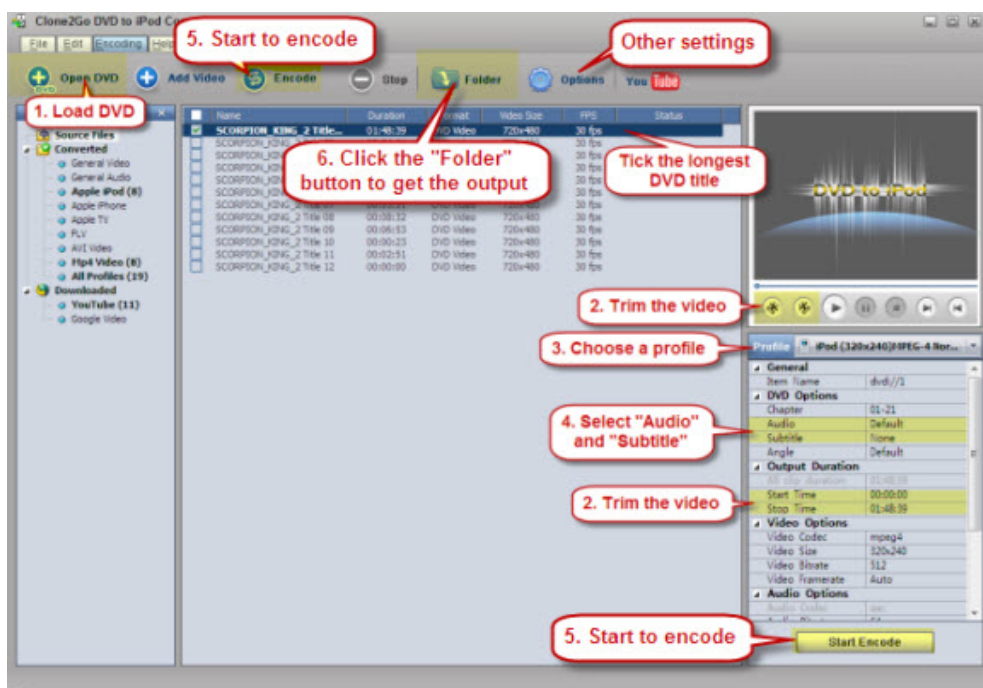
Clone2Go DVD to iPod Co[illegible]

File Edit Encoding Help

5. Start to encode

Other settings

Open DVD Add Video Encode Stop Folder Options YouTube

1. Load DVD

Source Files
Converted
General Video
General Audio
Apple iPod (8)
Apple iPhone
Apple TV
FLV
AVI Video
Mp4 Video (8)
All Profiles (19)
Downloaded
YouTube (11)
Google Video

| Name | Duration | Format | Video Size | FPS | Status |
|---|---|---|---|---|---|
| SCORPION_KING_2 Title... | 01:48:39 | DVD Video | 720x480 | 30 fps | |
| SCORPION_KIN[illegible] | | | | 30 fps | |
| SCORPION_KIN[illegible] | | | | 30 fps | |
| SCORPION_KIN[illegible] | | | | 30 fps | |
| SCORPION_KIN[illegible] | | | | 30 fps | |
| SCORPION_KIN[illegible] | | | | 30 fps | |
| SCORPION_KING_2 Title 08 | 00:00:32 | DVD Video | 720x480 | 30 fps | |
| SCORPION_KING_2 Title 09 | 00:06:53 | DVD Video | 720x480 | 30 fps | |
| SCORPION_KING_2 Title 10 | 00:00:23 | DVD Video | 720x480 | 30 fps | |
| SCORPION_KING_2 Title 11 | 00:02:51 | DVD Video | 720x480 | 30 fps | |
| SCORPION_KING_2 Title 12 | 00:00:00 | DVD Video | 720x480 | 30 fps | |

6. Click the "Folder" button to get the output

Tick the longest DVD title

DVD to iPod

2. Trim the video

3. Choose a profile

Profile iPod (320x240)MPEG-4 Nor...

General
Item Name dvd//1
DVD Options
Chapter 01-21
Audio Default
Subtitle None
Angle Default
Output Duration
All clip duration 01:48:39
Start Time 00:00:00
Stop Time 01:48:39
Video Options
Video Codec mpeg4
Video Size 320x240
Video Bitrate 512
Video Framerate Auto
Audio Options
Audio Codec aac

4. Select "Audio" and "Subtitle"

2. Trim the video

5. Start to encode

Start Encode